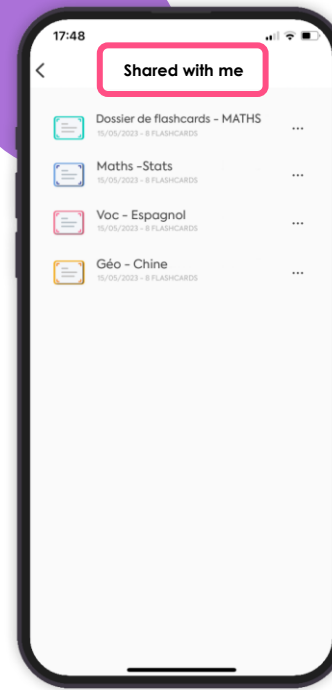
17:48

<

Shared with me

Dossier de flashcards - MATHS
15/05/2023 - 8 FLASHCARDS
...

Maths -Stats
15/05/2023 - 8 FLASHCARDS
...

Voc - Espagnol
15/05/2023 - 8 FLASHCARDS
...

Géo - Chine
15/05/2023 - 8 FLASHCARDS
...